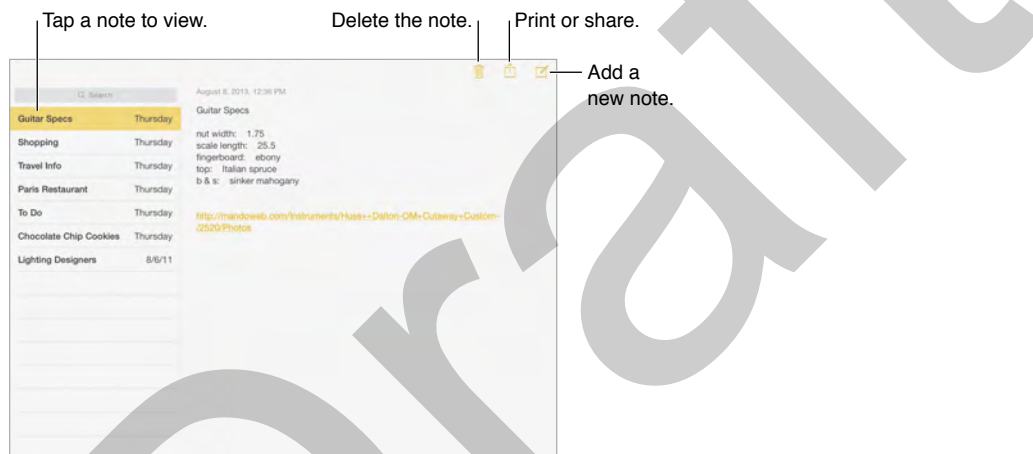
Tap a note to view.

Delete the note.

Print or share.

Add a new note.

Search

| | |
|---|---|
| Guitar Specs | Thursday |
| Shopping | Thursday |
| Travel Info | Thursday |
| Paris Restaurant | Thursday |
| To Do | Thursday |
| Chocolate Chip Cookies | Thursday |
| Lighting Designers | 8/6/11 |

August 8, 2013, 12:36 PM

Guitar Specs

nut width: 1.75
scale length: 25.5
fingerboard: ebony
top: Italian spruce
b & s: sinker mahogany

http://mandoweb.com/Instruments/Huss++Dalton-OM+Cutaway+Custom-/2520/Photos

Draft